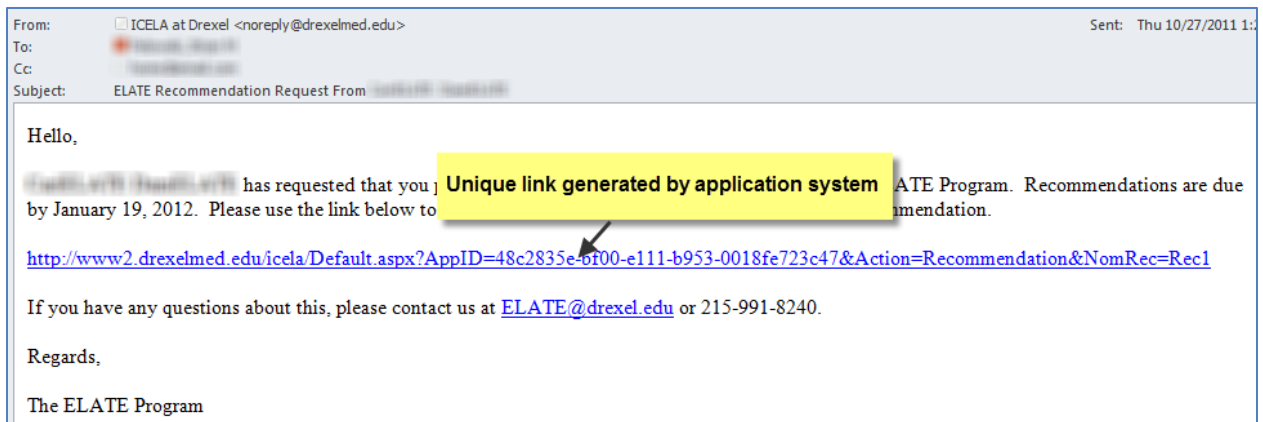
From: ICELA at Drexel <noreply@drexelmed.edu>
Sent: Thu 10/27/2011 1:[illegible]
To: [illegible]
Cc: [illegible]
Subject: ELATE Recommendation Request From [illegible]

Hello,

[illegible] has requested that you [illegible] ATE Program. Recommendations are due by January 19, 2012. Please use the link below to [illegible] mendation.

Unique link generated by application system

http://www2.drexelmed.edu/icela/Default.aspx?AppID=48c2835e-bf00-e111-b953-0018fe723c47&Action=Recommendation&NomRec=Rec1

If you have any questions about this, please contact us at ELATE@drexel.edu or 215-991-8240.

Regards,

The ELATE Program